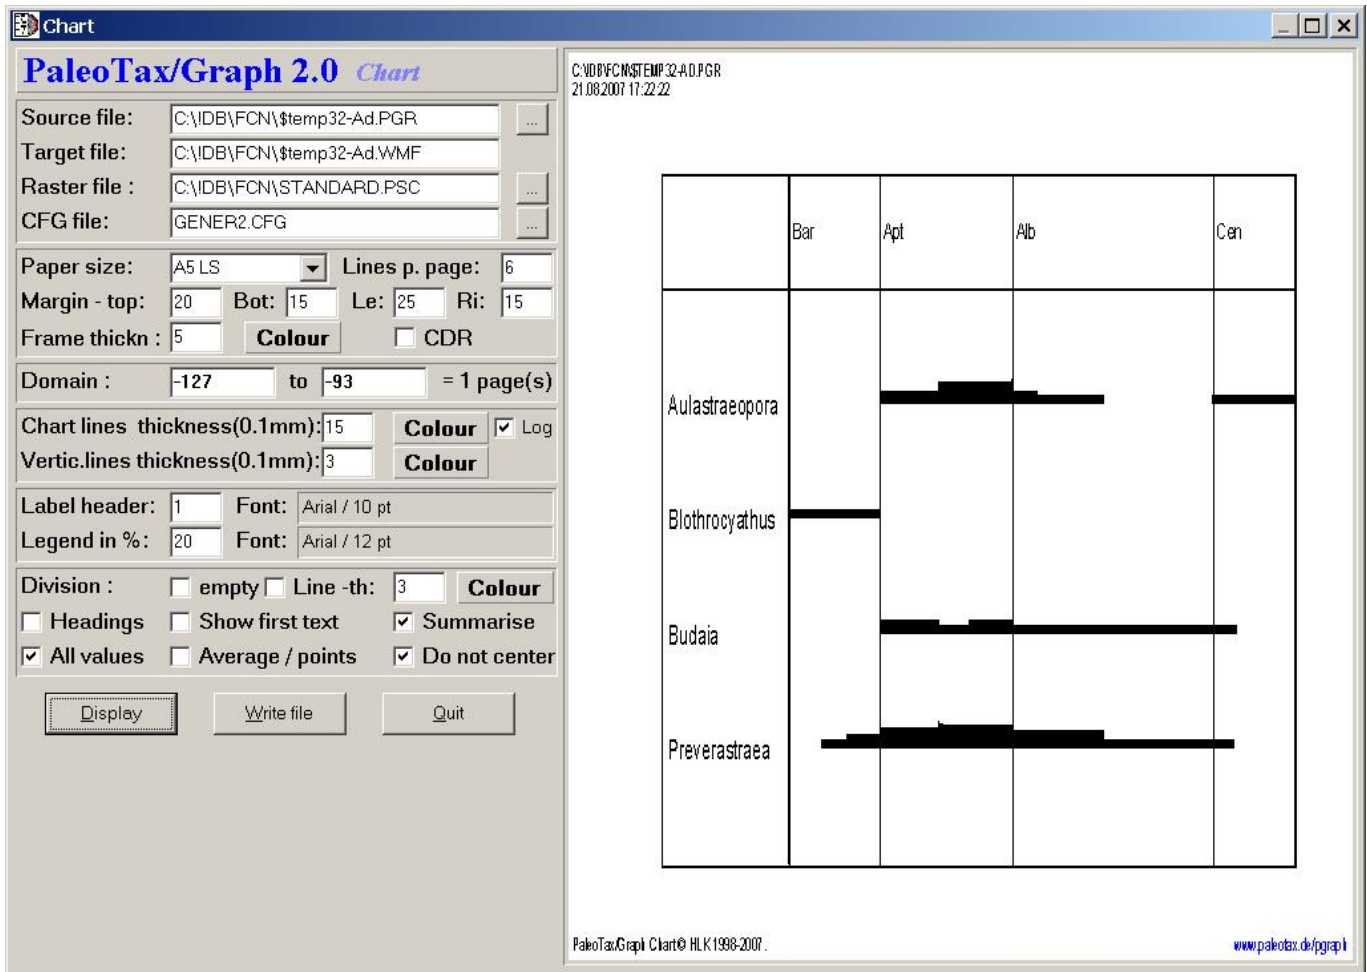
Chart

PaleoTax/Graph 2.0 Chart

Source file: C:\IDB\FCN\$temp32-Ad.PGR ...
Target file: C:\IDB\FCN\$temp32-Ad.WMF
Raster file : C:\IDB\FCN\STANDARD.PSC ...
CFG file: GENER2.CFG ...

Paper size: A5 LS Lines p. page: 6
Margin - top: 20 Bot: 15 Le: 25 Ri: 15
Frame thickn : 5 Colour CDR

Domain : -127 to -93 = 1 page(s)

Chart lines thickness(0.1mm): 15 Colour Log
Vertic.lines thickness(0.1mm): 3 Colour

Label header: 1 Font: Arial / 10 pt
Legend in %: 20 Font: Arial / 12 pt

Division : empty Line -th: 3 Colour
Headings Show first text Summarise
All values Average / points Do not center

Display Write file Quit

C:\IDB\FCN\$TEMP32-AD.PGR
21.08.2007 17:22:22

| | Bar | Apt | Alb | Cen |
|---|---|---|---|---|
| Aulastraeopora | | | | |
| Blothrocyathus | | | | |
| Budaia | | | | |
| Preverastraea | | | | |

PaleoTax/Graph Chart© HLK 1998-2007.
www.paleotax.de/pgraph